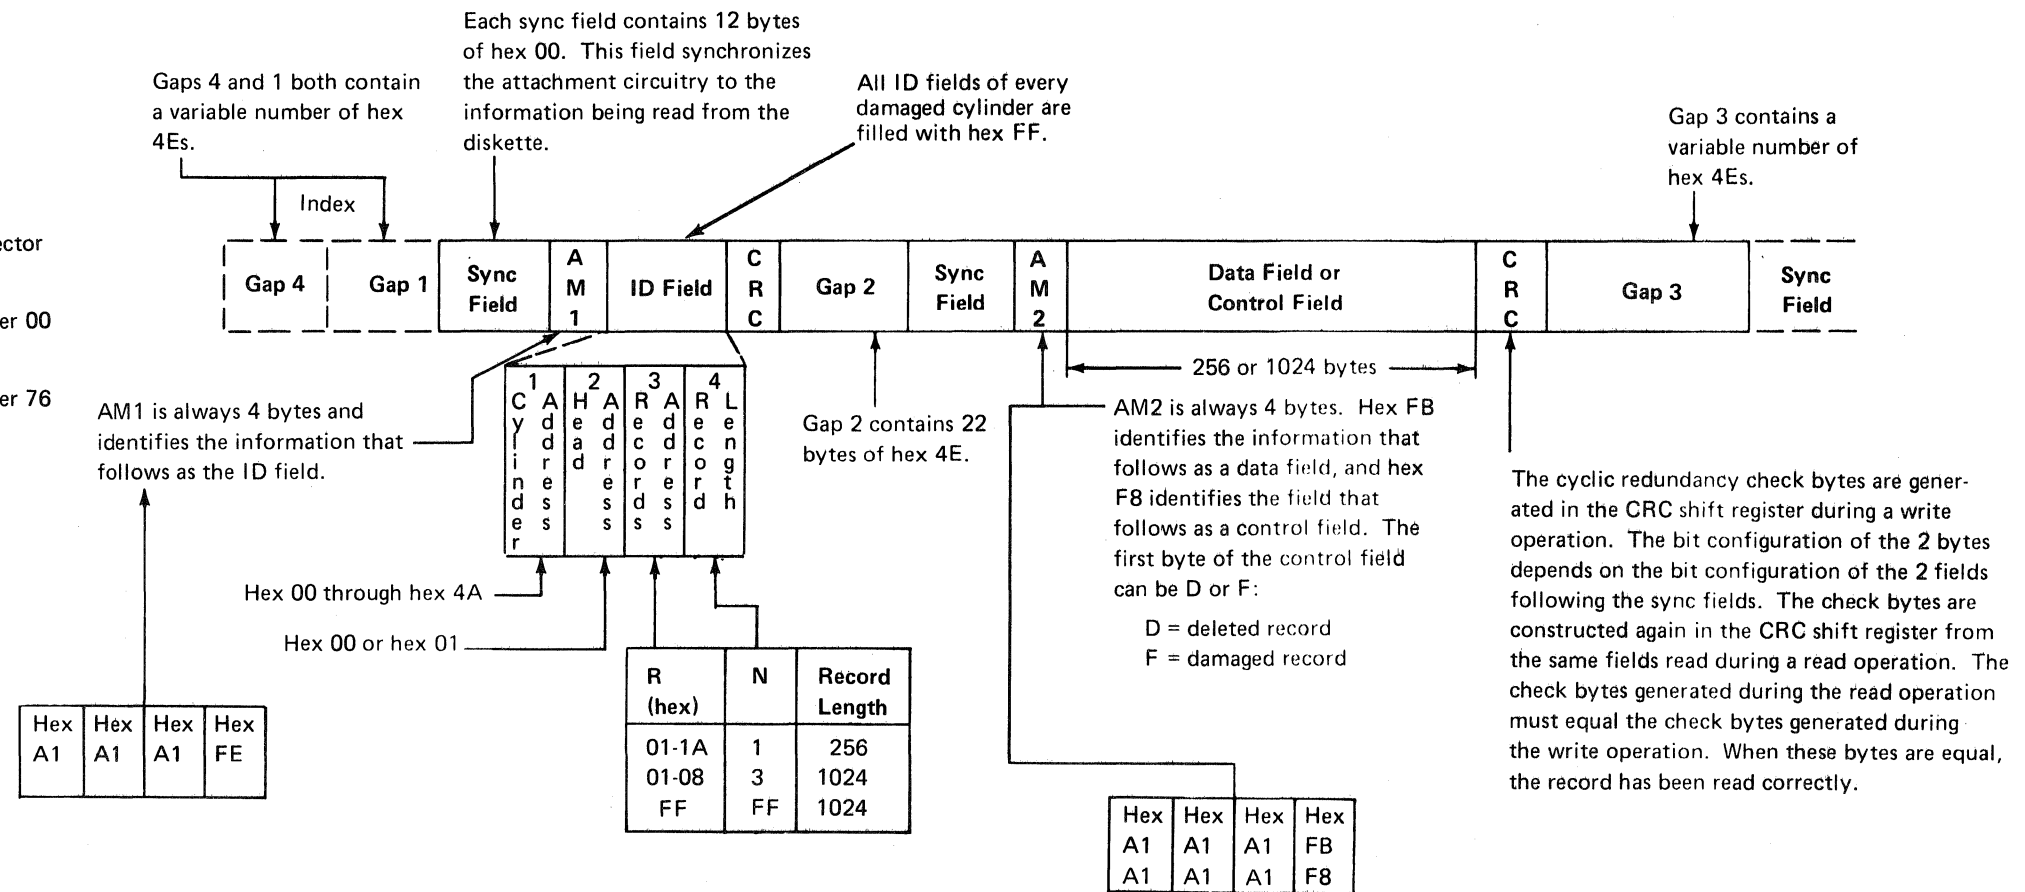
Each sync field contains 12 bytes of hex 00. This field synchronizes the attachment circuitry to the information being read from the diskette.

Gaps 4 and 1 both contain a variable number of hex 4Es.

All ID fields of every damaged cylinder are filled with hex FF.

Gap 3 contains a variable number of hex 4Es.

Index

ector

er 00

er 76

| Gap 4 | Gap 1 | Sync Field | AM1 | ID Field | CRC | Gap 2 | Sync Field | AM2 | Data Field or Control Field | CRC | Gap 3 | Sync Field |
|---|---|---|---|---|---|---|---|---|---|---|---|---|

256 or 1024 bytes

| 1 Cylinder Address | 2 Head Address | 3 Records Address | 4 Record Length |
|---|---|---|---|

AM1 is always 4 bytes and identifies the information that follows as the ID field.

Gap 2 contains 22 bytes of hex 4E.

AM2 is always 4 bytes. Hex FB identifies the information that follows as a data field, and hex F8 identifies the field that follows as a control field. The first byte of the control field can be D or F:

D = deleted record
F = damaged record

The cyclic redundancy check bytes are generated in the CRC shift register during a write operation. The bit configuration of the 2 bytes depends on the bit configuration of the 2 fields following the sync fields. The check bytes are constructed again in the CRC shift register from the same fields read during a read operation. The check bytes generated during the read operation must equal the check bytes generated during the write operation. When these bytes are equal, the record has been read correctly.

Hex 00 through hex 4A

Hex 00 or hex 01

| R (hex) | N | Record Length |
|---|---|---|
| 01-1A | 1 | 256 |
| 01-08 | 3 | 1024 |
| FF | FF | 1024 |

| Hex A1 | Hex A1 | Hex A1 | Hex FE |
|---|---|---|---|

| Hex | Hex | Hex | Hex |
|---|---|---|---|
| A1 | A1 | A1 | FB |
| A1 | A1 | A1 | F8 |